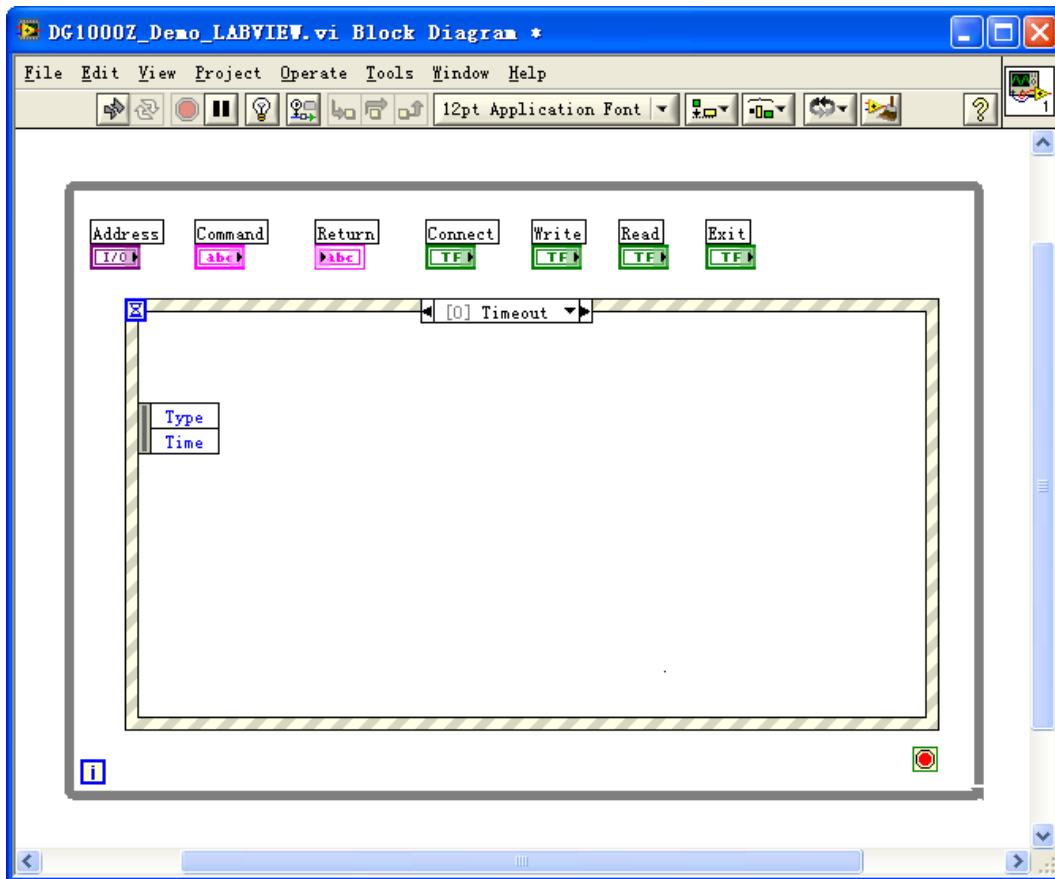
DG1000Z_Demo_LABVIEW.vi Block Diagram *

File Edit View Project Operate Tools Window Help

12pt Application Font

Address
I/O

Command
abc

Return
abc

Connect
TF

Write
TF

Read
TF

Exit
TF

[0] Timeout

Type
Time

i